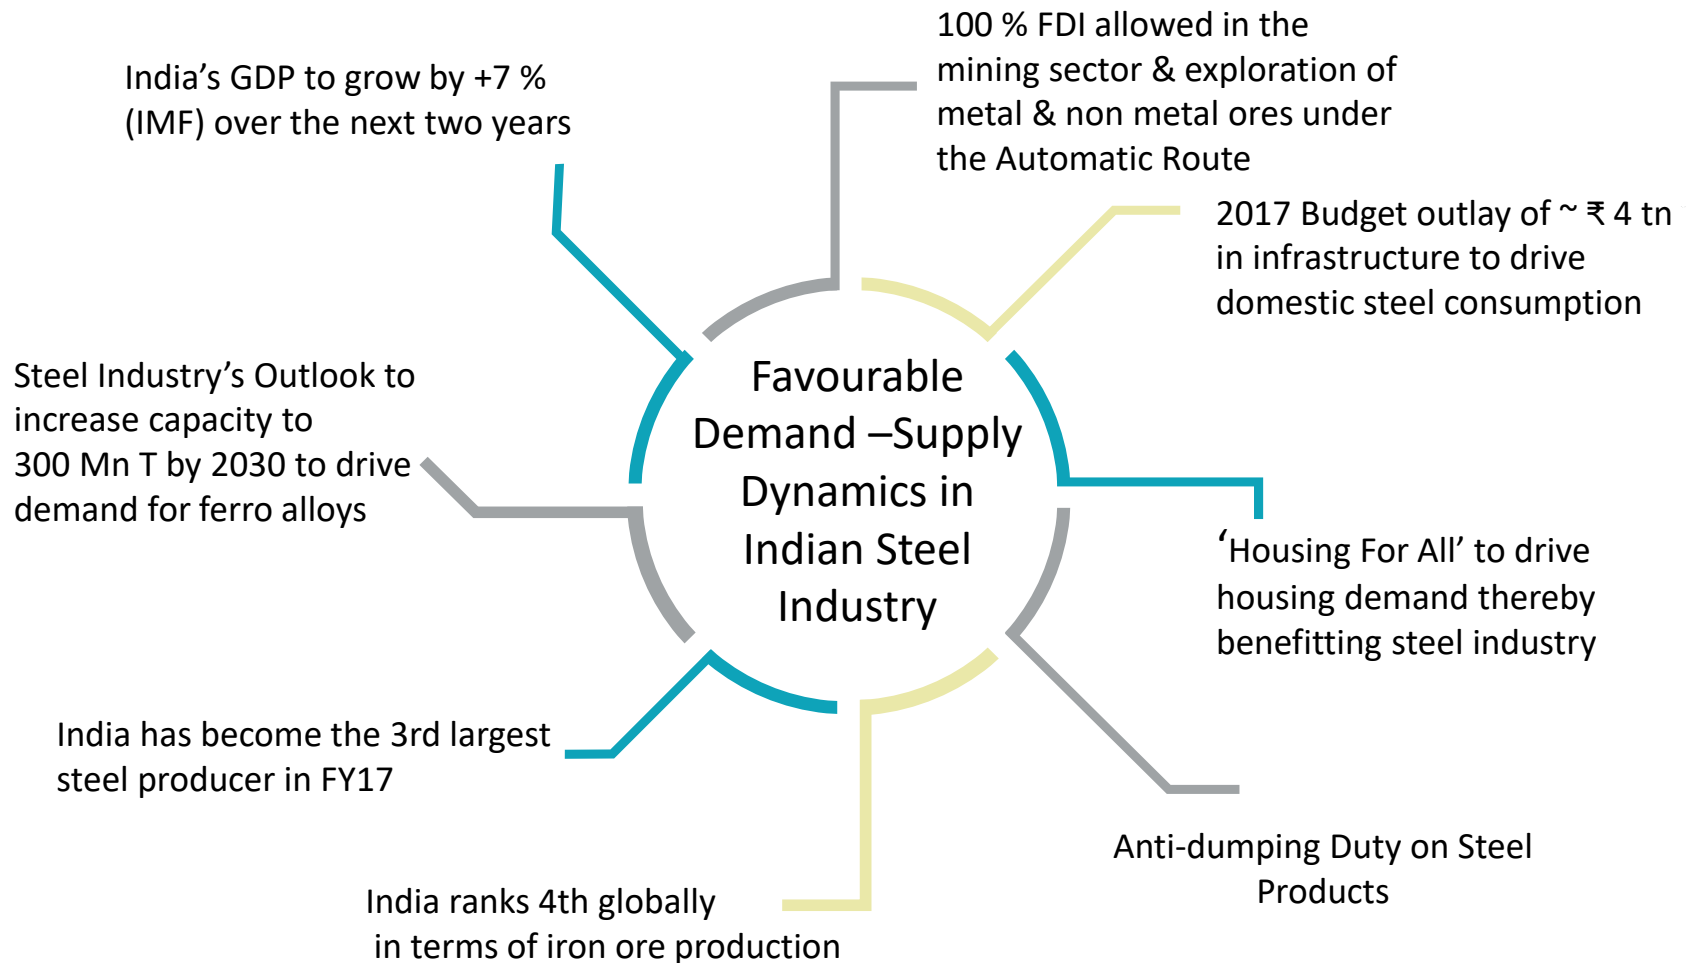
India's GDP to grow by +7 % (IMF) over the next two years

100 % FDI allowed in the mining sector & exploration of metal & non metal ores under the Automatic Route

2017 Budget outlay of ~ ₹ 4 tn in infrastructure to drive domestic steel consumption

Steel Industry's Outlook to increase capacity to 300 Mn T by 2030 to drive demand for ferro alloys

Favourable Demand –Supply Dynamics in Indian Steel Industry

'Housing For All' to drive housing demand thereby benefitting steel industry

India has become the 3rd largest steel producer in FY17

Anti-dumping Duty on Steel Products

India ranks 4th globally in terms of iron ore production